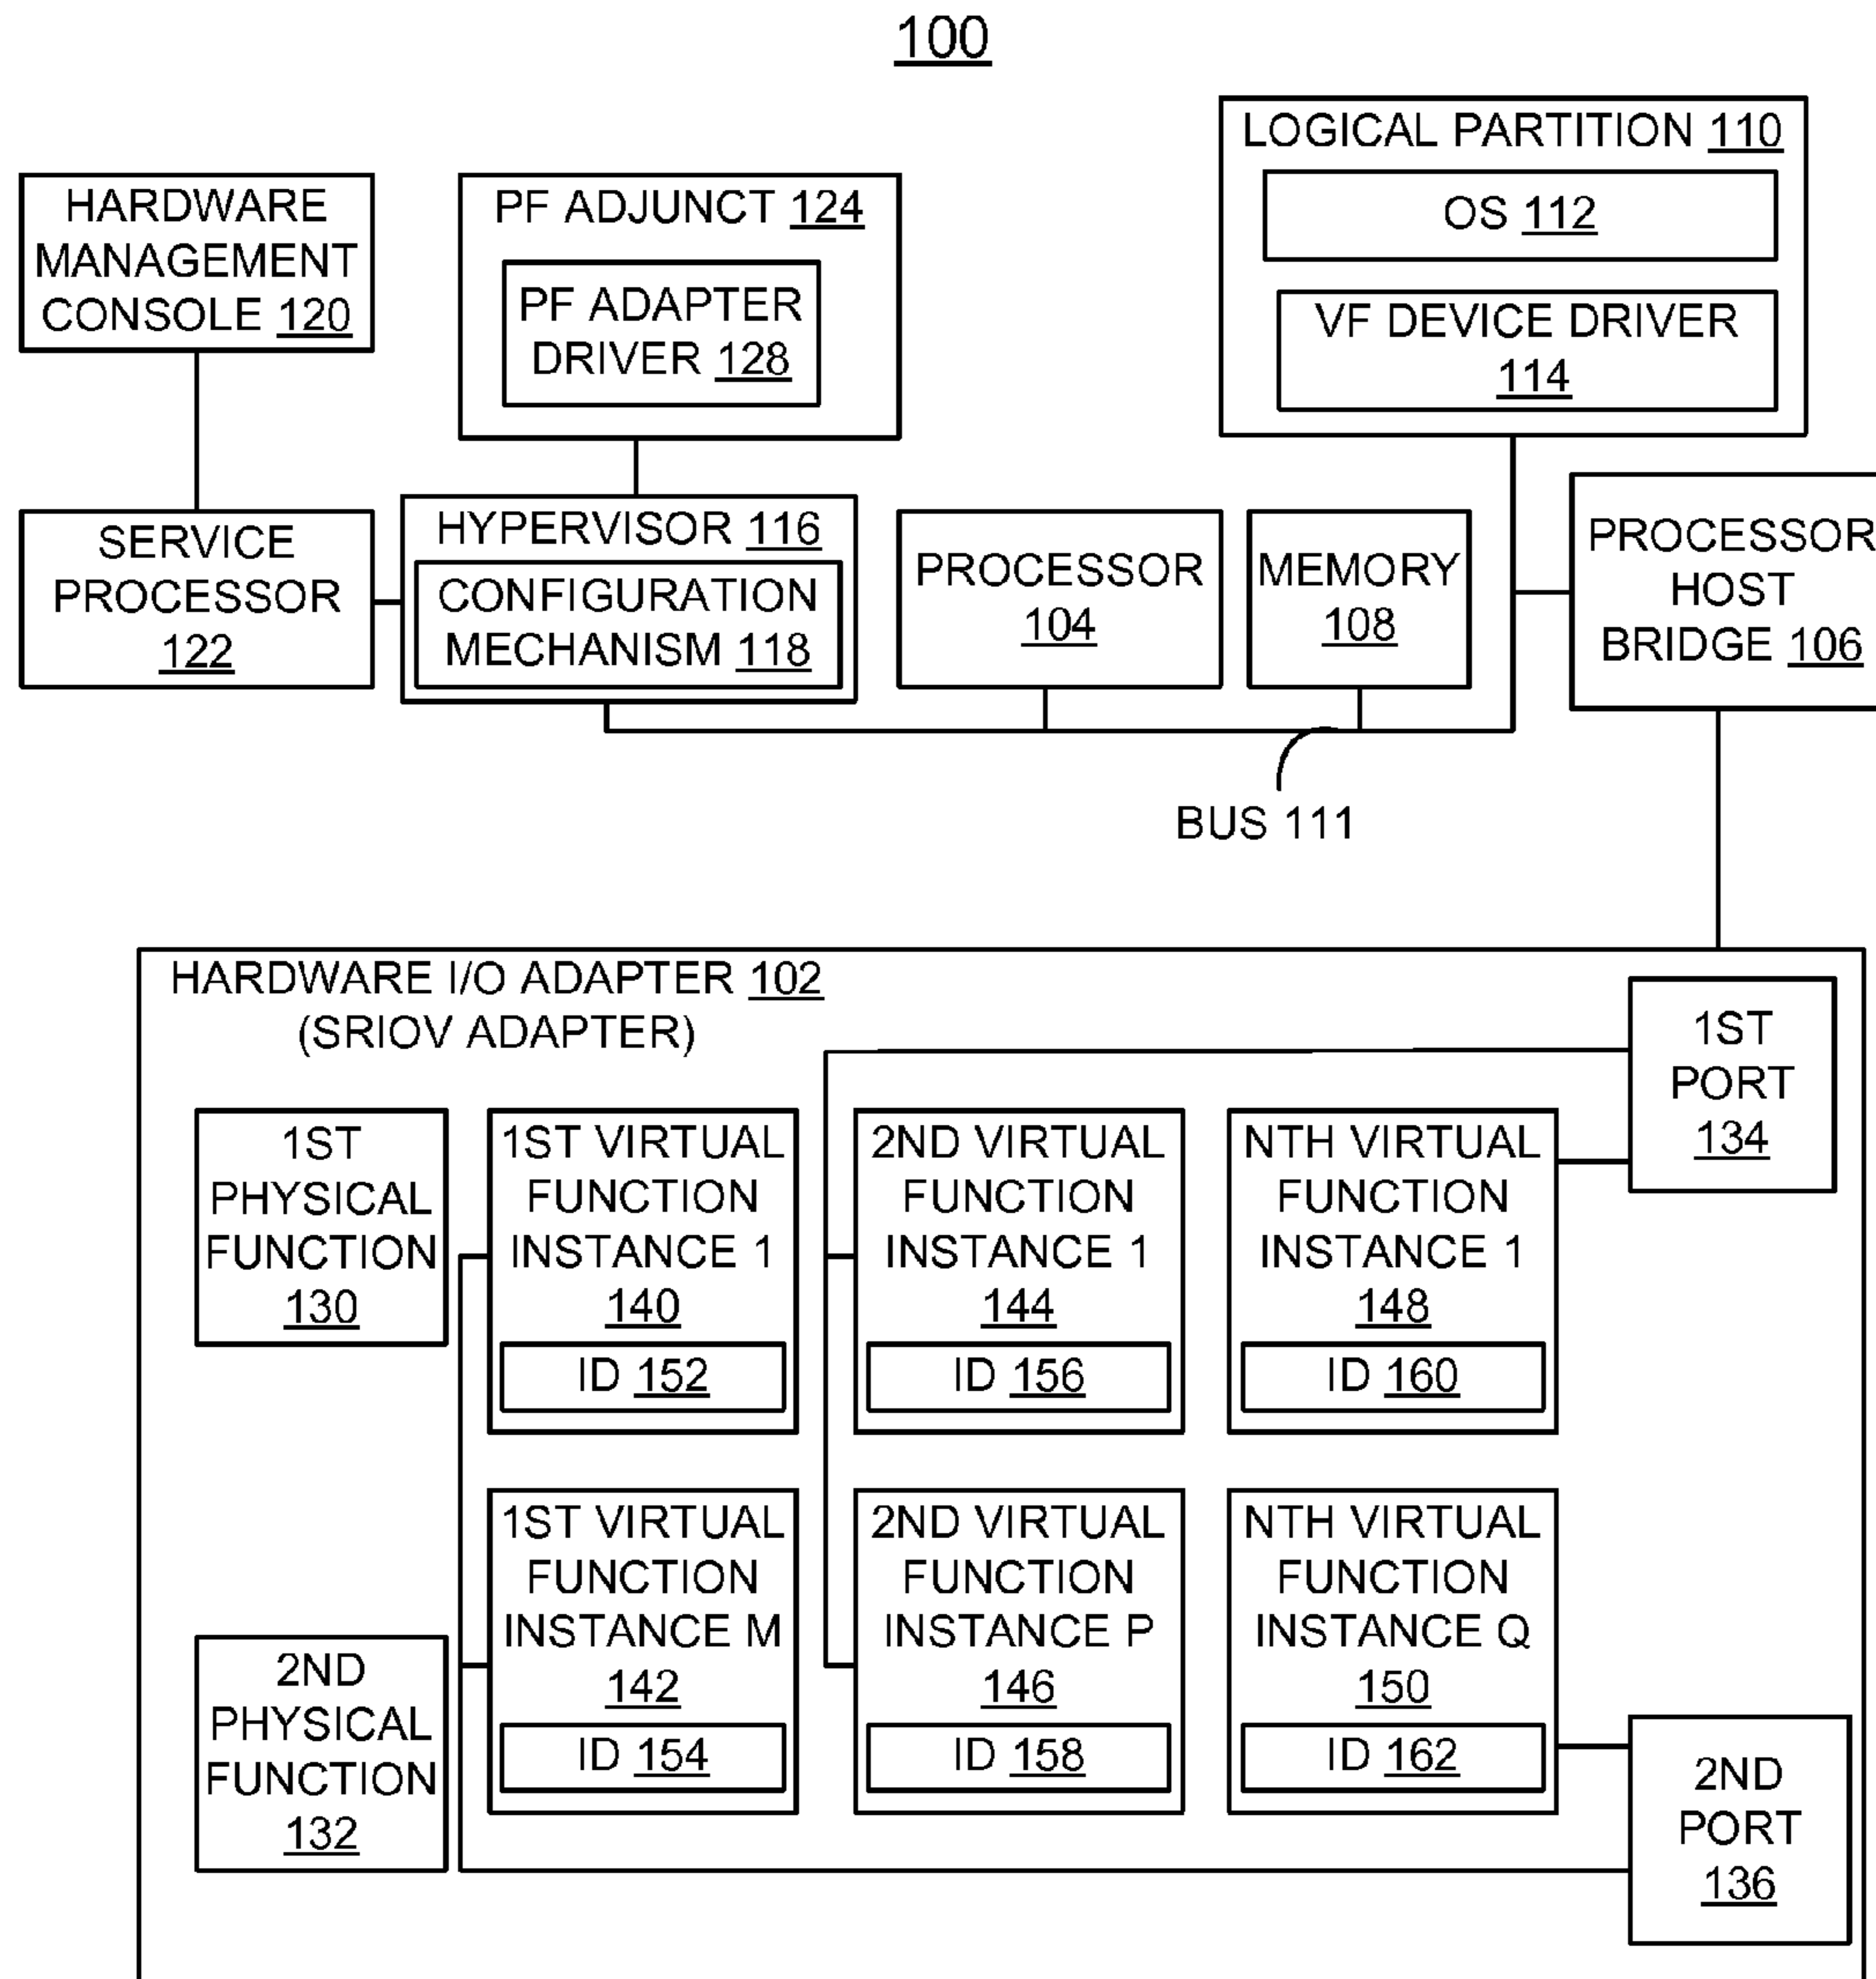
100

HARDWARE MANAGEMENT CONSOLE 120

PF ADJUNCT 124

PF ADAPTER DRIVER 128

LOGICAL PARTITION 110

OS 112

VF DEVICE DRIVER 114

SERVICE PROCESSOR 122

HYPERVISOR 116

CONFIGURATION MECHANISM 118

PROCESSOR 104

MEMORY 108

PROCESSOR HOST BRIDGE 106

BUS 111

HARDWARE I/O ADAPTER 102 (SRIOV ADAPTER)

1ST PORT 134

1ST PHYSICAL FUNCTION 130

1ST VIRTUAL FUNCTION INSTANCE 1 140

ID 152

2ND VIRTUAL FUNCTION INSTANCE 1 144

ID 156

NTH VIRTUAL FUNCTION INSTANCE 1 148

ID 160

1ST VIRTUAL FUNCTION INSTANCE M 142

ID 154

2ND VIRTUAL FUNCTION INSTANCE P 146

ID 158

NTH VIRTUAL FUNCTION INSTANCE Q 150

ID 162

2ND PHYSICAL FUNCTION 132

2ND PORT 136